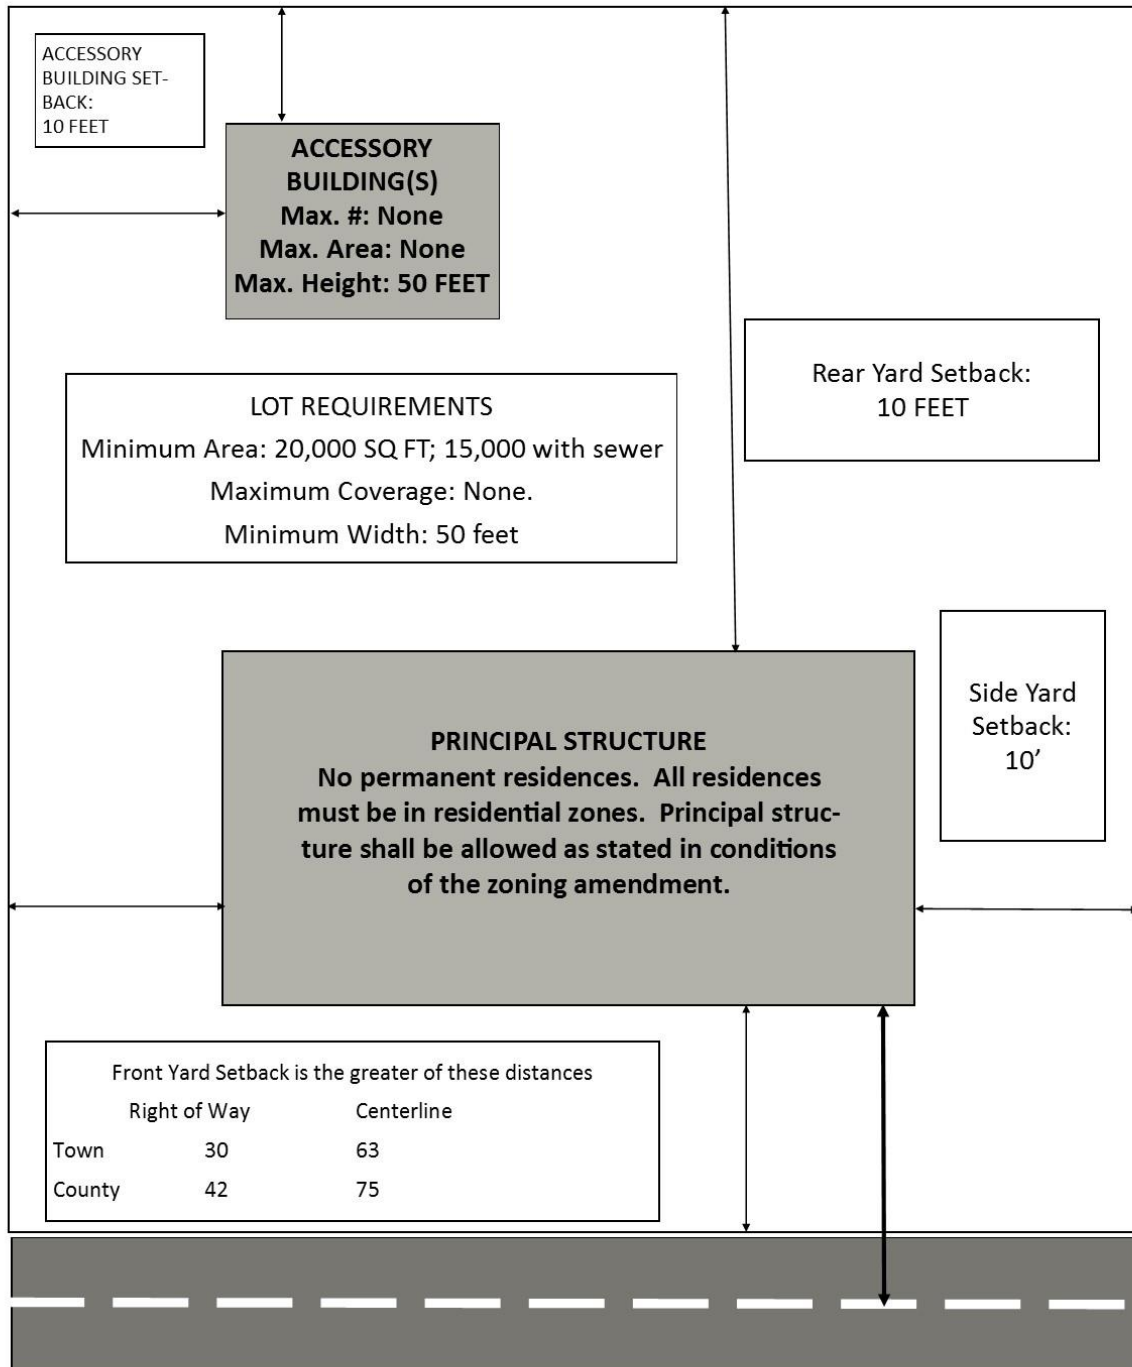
ACCESSORY BUILDING SETBACK: 10 FEET

ACCESSORY BUILDING(S)
Max. #: None
Max. Area: None
Max. Height: 50 FEET

Rear Yard Setback: 10 FEET

LOT REQUIREMENTS
Minimum Area: 20,000 SQ FT; 15,000 with sewer
Maximum Coverage: None.
Minimum Width: 50 feet

Side Yard Setback: 10’

PRINCIPAL STRUCTURE
No permanent residences. All residences must be in residential zones. Principal structure shall be allowed as stated in conditions of the zoning amendment.

Front Yard Setback is the greater of these distances

| | Right of Way | Centerline |
|---|---|---|
| Town | 30 | 63 |
| County | 42 | 75 |